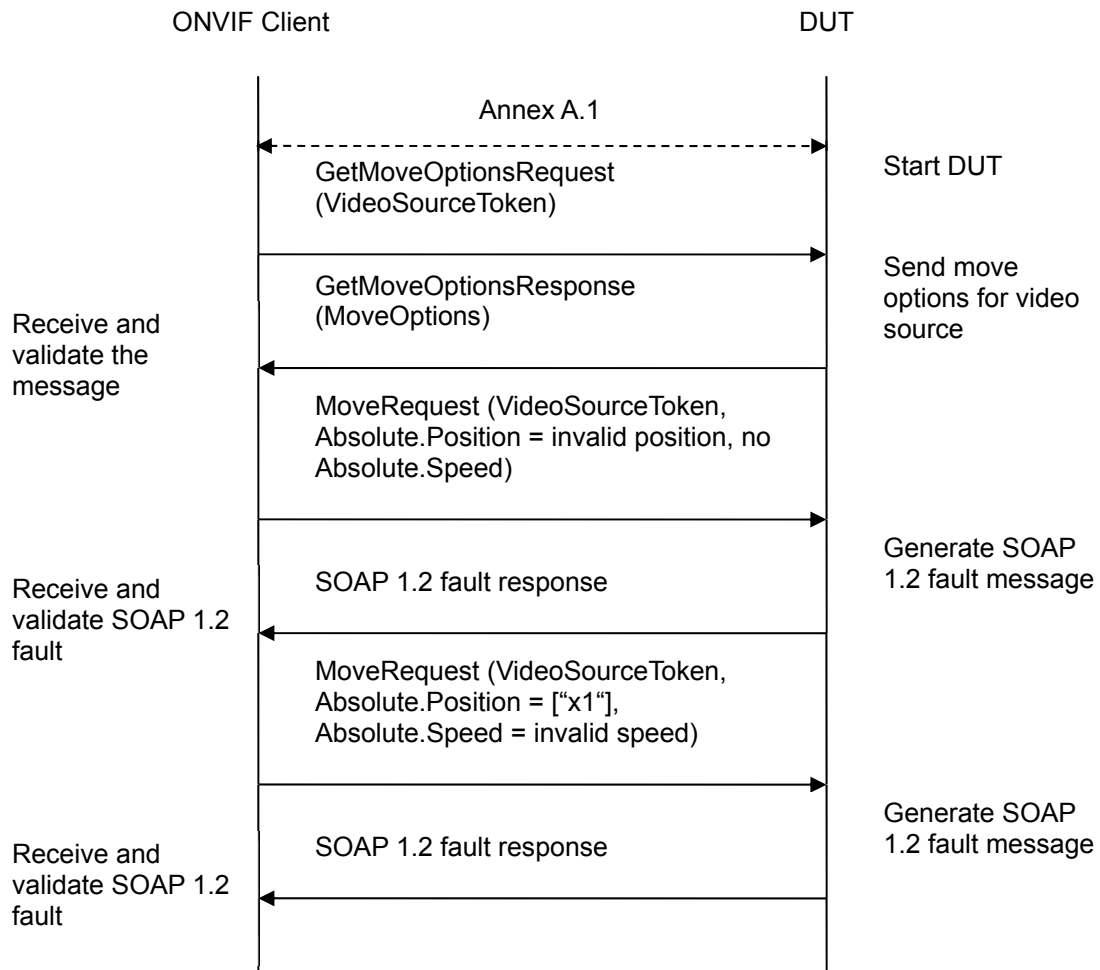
ONVIF Client

DUT

Annex A.1

Start DUT

GetMoveOptionsRequest (VideoSourceToken)

Send move options for video source

GetMoveOptionsResponse (MoveOptions)

Receive and validate the message

MoveRequest (VideoSourceToken, Absolute.Position = invalid position, no Absolute.Speed)

Generate SOAP 1.2 fault message

SOAP 1.2 fault response

Receive and validate SOAP 1.2 fault

MoveRequest (VideoSourceToken, Absolute.Position = [“x1“], Absolute.Speed = invalid speed)

Generate SOAP 1.2 fault message

SOAP 1.2 fault response

Receive and validate SOAP 1.2 fault